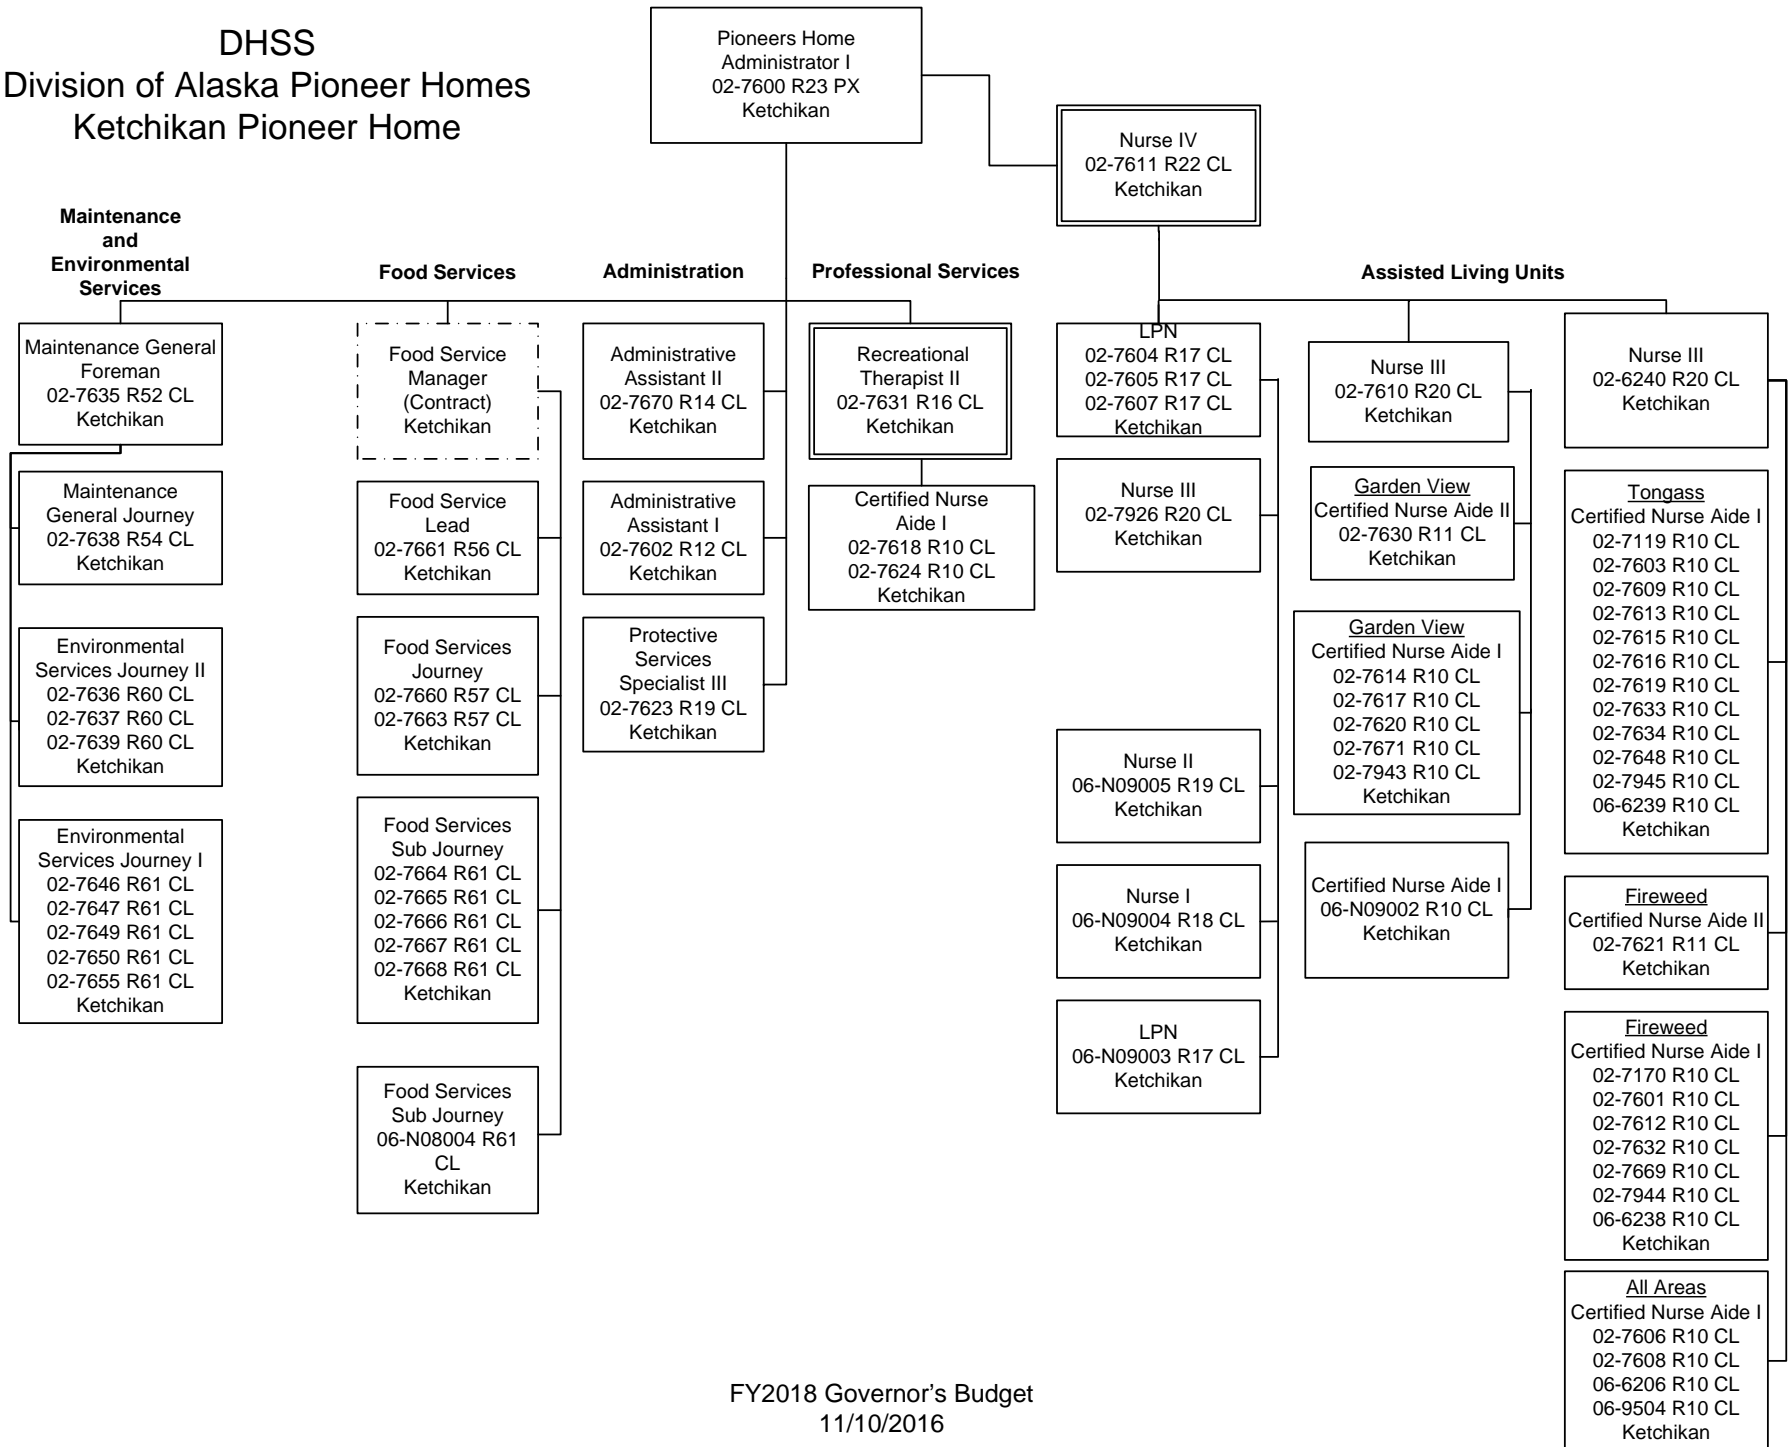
DHSS
Division of Alaska Pioneer Homes
Ketchikan Pioneer Home

Pioneers Home Administrator I
02-7600 R23 PX
Ketchikan

Nurse IV
02-7611 R22 CL
Ketchikan

Maintenance and Environmental Services

Food Services

Administration

Professional Services

Assisted Living Units

Maintenance General Foreman
02-7635 R52 CL
Ketchikan

Maintenance General Journey
02-7638 R54 CL
Ketchikan

Environmental Services Journey II
02-7636 R60 CL
02-7637 R60 CL
02-7639 R60 CL
Ketchikan

Environmental Services Journey I
02-7646 R61 CL
02-7647 R61 CL
02-7649 R61 CL
02-7650 R61 CL
02-7655 R61 CL
Ketchikan

Food Service Manager (Contract)
Ketchikan

Food Service Lead
02-7661 R56 CL
Ketchikan

Food Services Journey
02-7660 R57 CL
02-7663 R57 CL
Ketchikan

Food Services Sub Journey
02-7664 R61 CL
02-7665 R61 CL
02-7666 R61 CL
02-7667 R61 CL
02-7668 R61 CL
Ketchikan

Food Services Sub Journey
06-N08004 R61 CL
Ketchikan

Administrative Assistant II
02-7670 R14 CL
Ketchikan

Administrative Assistant I
02-7602 R12 CL
Ketchikan

Protective Services Specialist III
02-7623 R19 CL
Ketchikan

Recreational Therapist II
02-7631 R16 CL
Ketchikan

Certified Nurse Aide I
02-7618 R10 CL
02-7624 R10 CL
Ketchikan

LPN
02-7604 R17 CL
02-7605 R17 CL
02-7607 R17 CL
Ketchikan

Nurse III
02-7926 R20 CL
Ketchikan

Nurse II
06-N09005 R19 CL
Ketchikan

Nurse I
06-N09004 R18 CL
Ketchikan

LPN
06-N09003 R17 CL
Ketchikan

Nurse III
02-7610 R20 CL
Ketchikan

Garden View
Certified Nurse Aide II
02-7630 R11 CL
Ketchikan

Garden View
Certified Nurse Aide I
02-7614 R10 CL
02-7617 R10 CL
02-7620 R10 CL
02-7671 R10 CL
02-7943 R10 CL
Ketchikan

Certified Nurse Aide I
06-N09002 R10 CL
Ketchikan

Nurse III
02-6240 R20 CL
Ketchikan

Tongass
Certified Nurse Aide I
02-7119 R10 CL
02-7603 R10 CL
02-7609 R10 CL
02-7613 R10 CL
02-7615 R10 CL
02-7616 R10 CL
02-7619 R10 CL
02-7633 R10 CL
02-7634 R10 CL
02-7648 R10 CL
02-7945 R10 CL
06-6239 R10 CL
Ketchikan

Fireweed
Certified Nurse Aide II
02-7621 R11 CL
Ketchikan

Fireweed
Certified Nurse Aide I
02-7170 R10 CL
02-7601 R10 CL
02-7612 R10 CL
02-7632 R10 CL
02-7669 R10 CL
02-7944 R10 CL
06-6238 R10 CL
Ketchikan

All Areas
Certified Nurse Aide I
02-7606 R10 CL
02-7608 R10 CL
06-6206 R10 CL
06-9504 R10 CL
Ketchikan

FY2018 Governor's Budget
11/10/2016